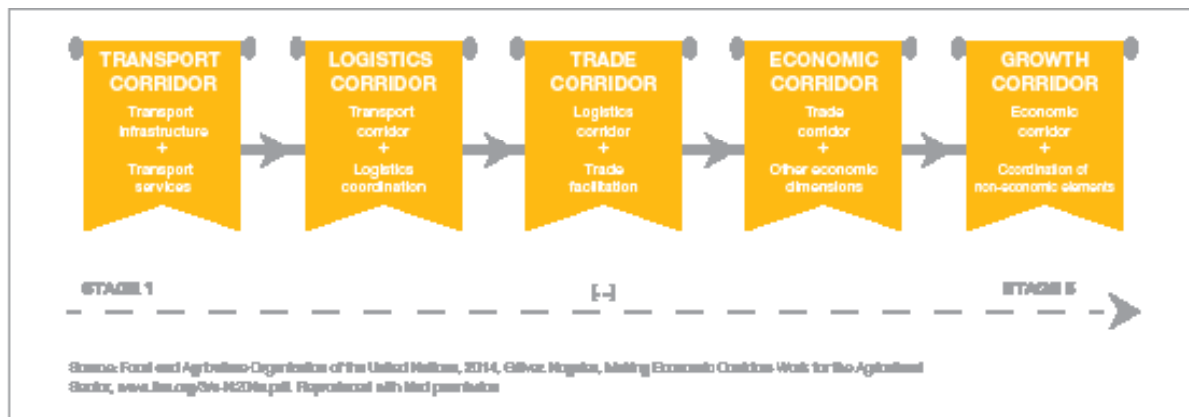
TRANSPORT CORRIDOR
Transport infrastructure
+
Transport services

LOGISTICS CORRIDOR
Transport corridor
+
Logistics coordination

TRADE CORRIDOR
Logistics corridor
+
Trade facilitation

ECONOMIC CORRIDOR
Trade corridor
+
Other economic dimensions

GROWTH CORRIDOR
Economic corridor
+
Coordination of non-economic elements

STAGE 1

[...]

STAGE 5

Source: Food and Agriculture Organization of the United Nations, 2014, Gálvez Nogales, Making Economic Corridors Work for the Agricultural Sector, www.fao.org/3/a-i4204e.pdf. Reproduced with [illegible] permission